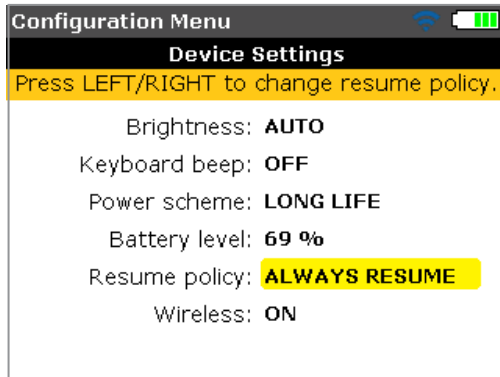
Configuration Menu

Device Settings

Press LEFT/RIGHT to change resume policy.

Brightness: AUTO

Keyboard beep: OFF

Power scheme: LONG LIFE

Battery level: 69 %

Resume policy: ALWAYS RESUME

Wireless: ON